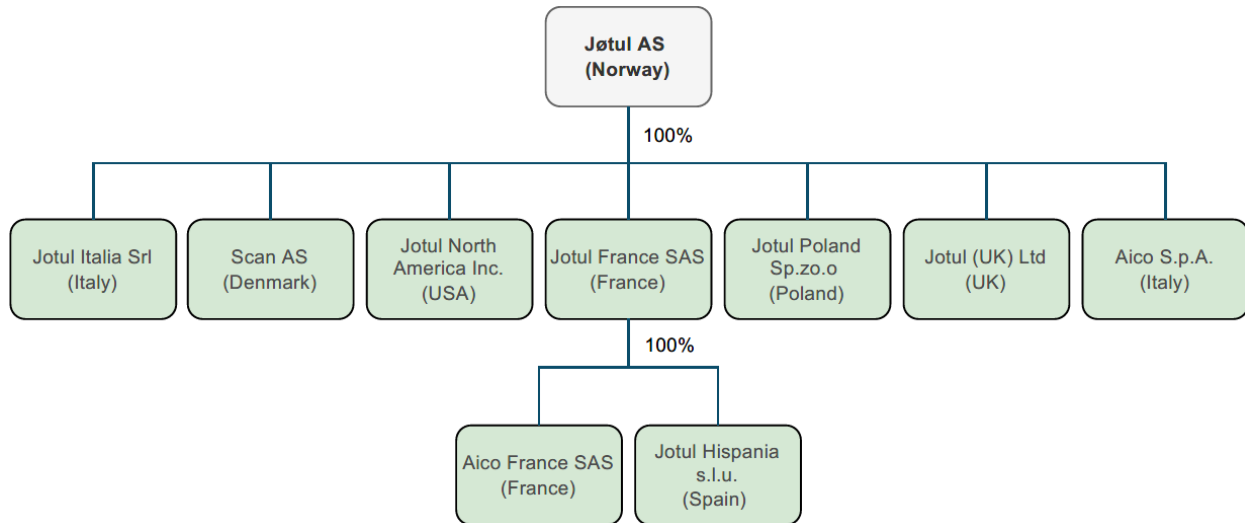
Jøtul AS
(Norway)

100%

Jotul Italia Srl
(Italy)

Scan AS
(Denmark)

Jotul North
America Inc.
(USA)

Jotul France SAS
(France)

Jotul Poland
Sp.zo.o
(Poland)

Jotul (UK) Ltd
(UK)

Aico S.p.A.
(Italy)

100%

Aico France SAS
(France)

Jotul Hispania
s.l.u.
(Spain)